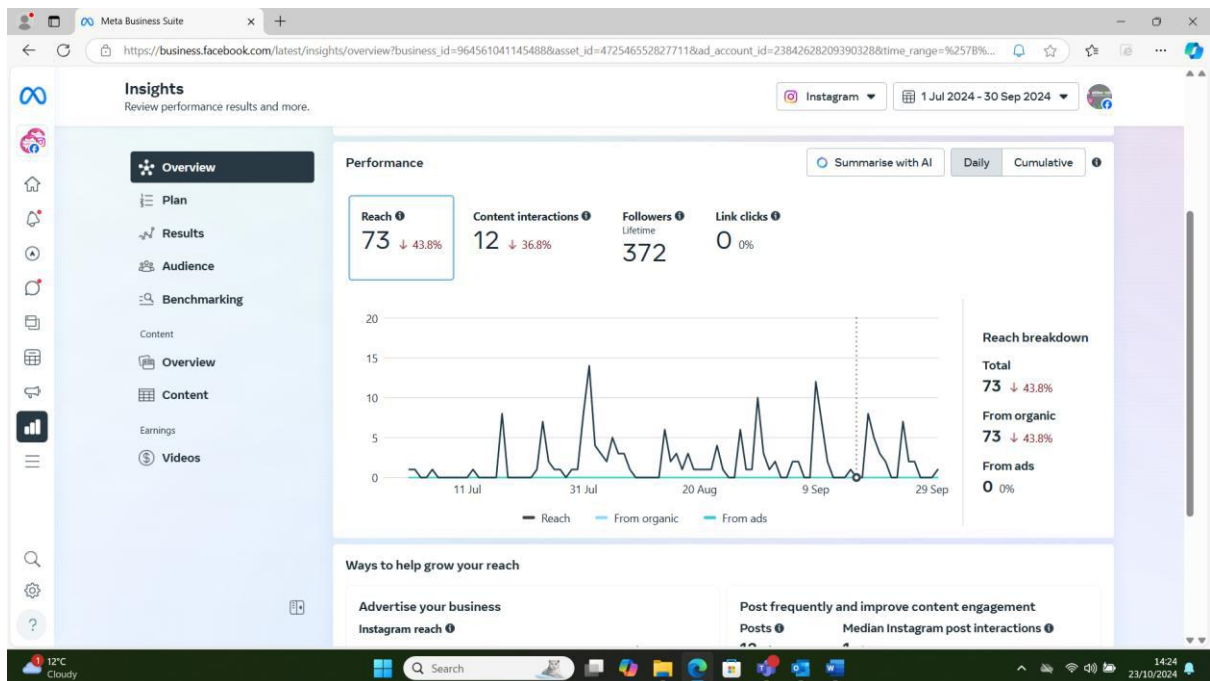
Meta Business Suite

https://business.facebook.com/latest/insights/overview?business_id=964561041145488&asset_id=472546552827711&ad_account_id=238426282093903288&time_range=%257B%...

Insights
Review performance results and more.

Instagram

1 Jul 2024 - 30 Sep 2024

Overview
Plan
Results
Audience
Benchmarking
Content
Overview
Content
Earnings
Videos

Performance

Summarise with AI
Daily
Cumulative

Reach
73 ↓ 43.8%

Content interactions
12 ↓ 36.8%

Followers
Lifetime
372

Link clicks
0 0%

20
15
10
5
0
11 Jul
31 Jul
20 Aug
9 Sep
29 Sep

Reach
From organic
From ads

Reach breakdown
Total
73 ↓ 43.8%
From organic
73 ↓ 43.8%
From ads
0 0%

Ways to help grow your reach

Advertise your business
Instagram reach

Post frequently and improve content engagement
Posts
Median Instagram post interactions

12°C
Cloudy

Search

14:24
23/10/2024